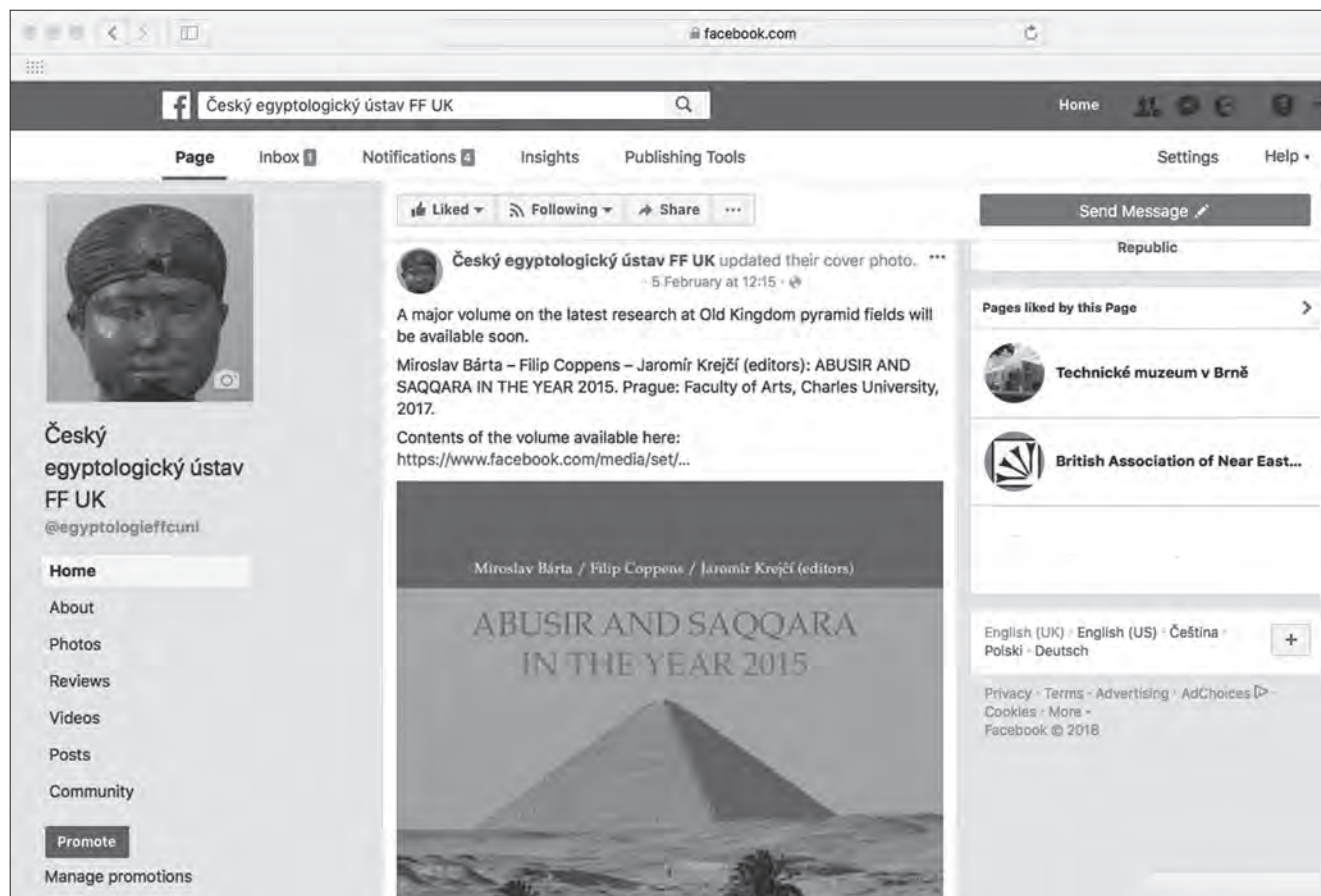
facebook.com

Český egyptologický ústav FF UK

Home

Page Inbox 1 Notifications 4 Insights Publishing Tools Settings Help

Liked Following Share ···

Send Message

Republic

Český egyptologický ústav FF UK updated their cover photo. ···
5 February at 12:15

A major volume on the latest research at Old Kingdom pyramid fields will be available soon.

Miroslav Bárta – Filip Coppens – Jaromír Krejčí (editors): ABUSIR AND SAQQARA IN THE YEAR 2015. Prague: Faculty of Arts, Charles University, 2017.

Contents of the volume available here: https://www.facebook.com/media/set/...

Miroslav Bárta / Filip Coppens / Jaromír Krejčí (editors)

ABUSIR AND SAQQARA IN THE YEAR 2015

Český egyptologický ústav FF UK
@egyptologieffcuni

Home
About
Photos
Reviews
Videos
Posts
Community

Promote
Manage promotions

Pages liked by this Page

Technické muzeum v Brně

British Association of Near East...

English (UK) · English (US) · Čeština · Polski · Deutsch

+

Privacy · Terms · Advertising · AdChoices · Cookies · More ·
Facebook © 2018